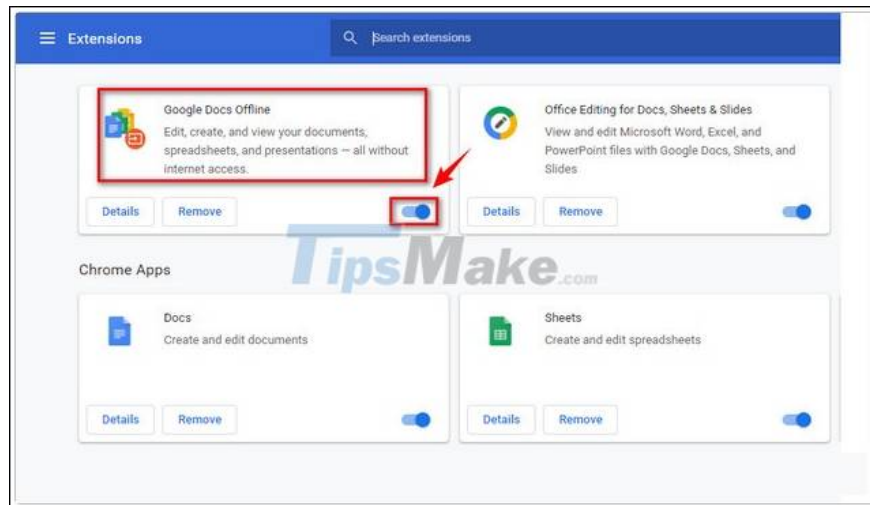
Extensions

Search extensions

Google Docs Offline
Edit, create, and view your documents, spreadsheets, and presentations — all without internet access.

Details Remove

Office Editing for Docs, Sheets & Slides
View and edit Microsoft Word, Excel, and PowerPoint files with Google Docs, Sheets, and Slides

Details Remove

TipsMake.com

Chrome Apps

Docs
Create and edit documents

Details Remove

Sheets
Create and edit spreadsheets

Details Remove